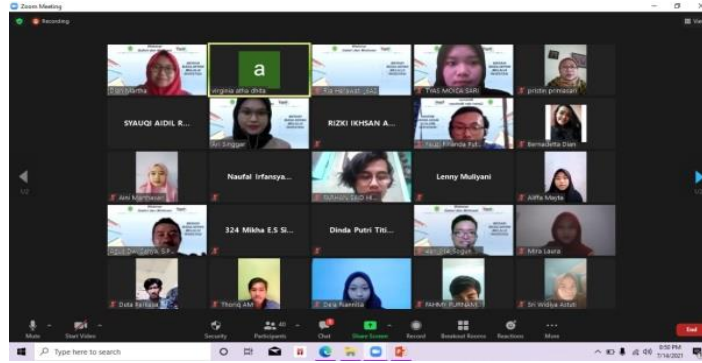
Zoom Meeting

Recording

View

Citra Martha

a

virginia athia dhita

Ria Hidayati

TYAS MOYDA SARI

pristin primasari

SYAUQI AIDIL R...

Ari Singgar

RIZKI IKHSAN A...

Bernadetta Dian

Ami Marthasari

Naufal Irfansya...

Lenny Muliyani

Alifia Mayta

324 Mikha E.S Si...

Dinda Putri Titi...

Mira Laura

Dala Rahmi

Thoriq AM

Dala Nanrita

Sri Widiya Astuti

1/2

1/2

Mute

Start Video

Security

Participants 40

Chat

Share Screen

Record

Breakout Rooms

Reactions

More

End

Type here to search

8:50 PM
7/14/2021